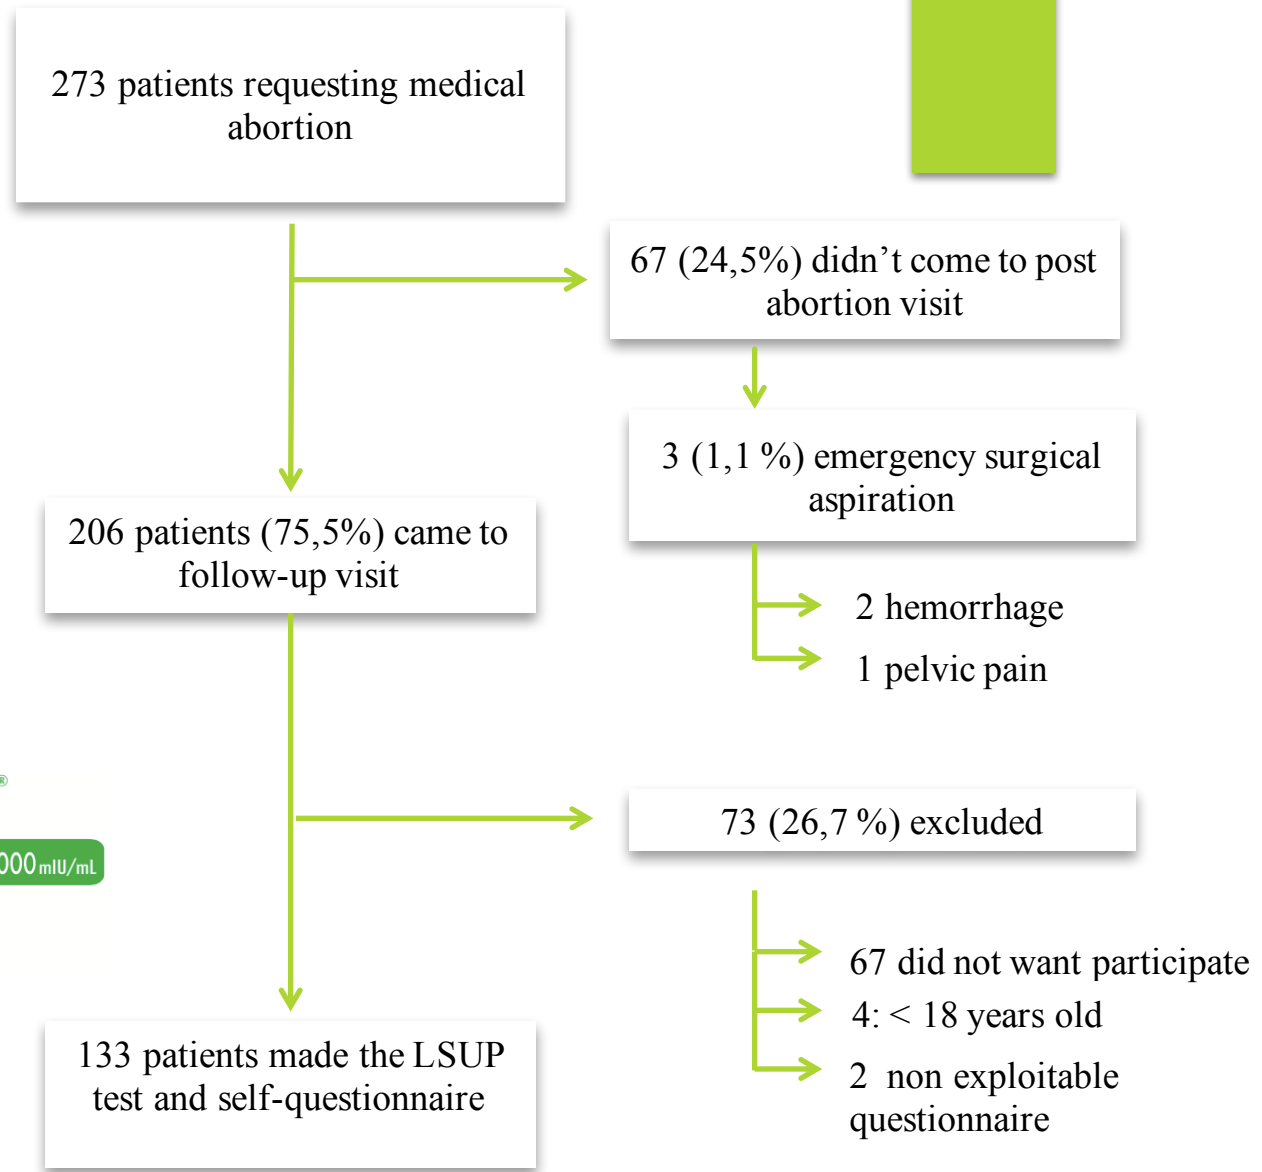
273 patients requesting medical abortion

67 (24,5%) didn't come to post abortion visit

3 (1,1 %) emergency surgical aspiration

2 hemorrhage

1 pelvic pain

206 patients (75,5%) came to follow-up visit

®

000 mIU/mL

73 (26,7 %) excluded

67 did not want participate

4: < 18 years old

2 non exploitable questionnaire

133 patients made the LSUP test and self-questionnaire